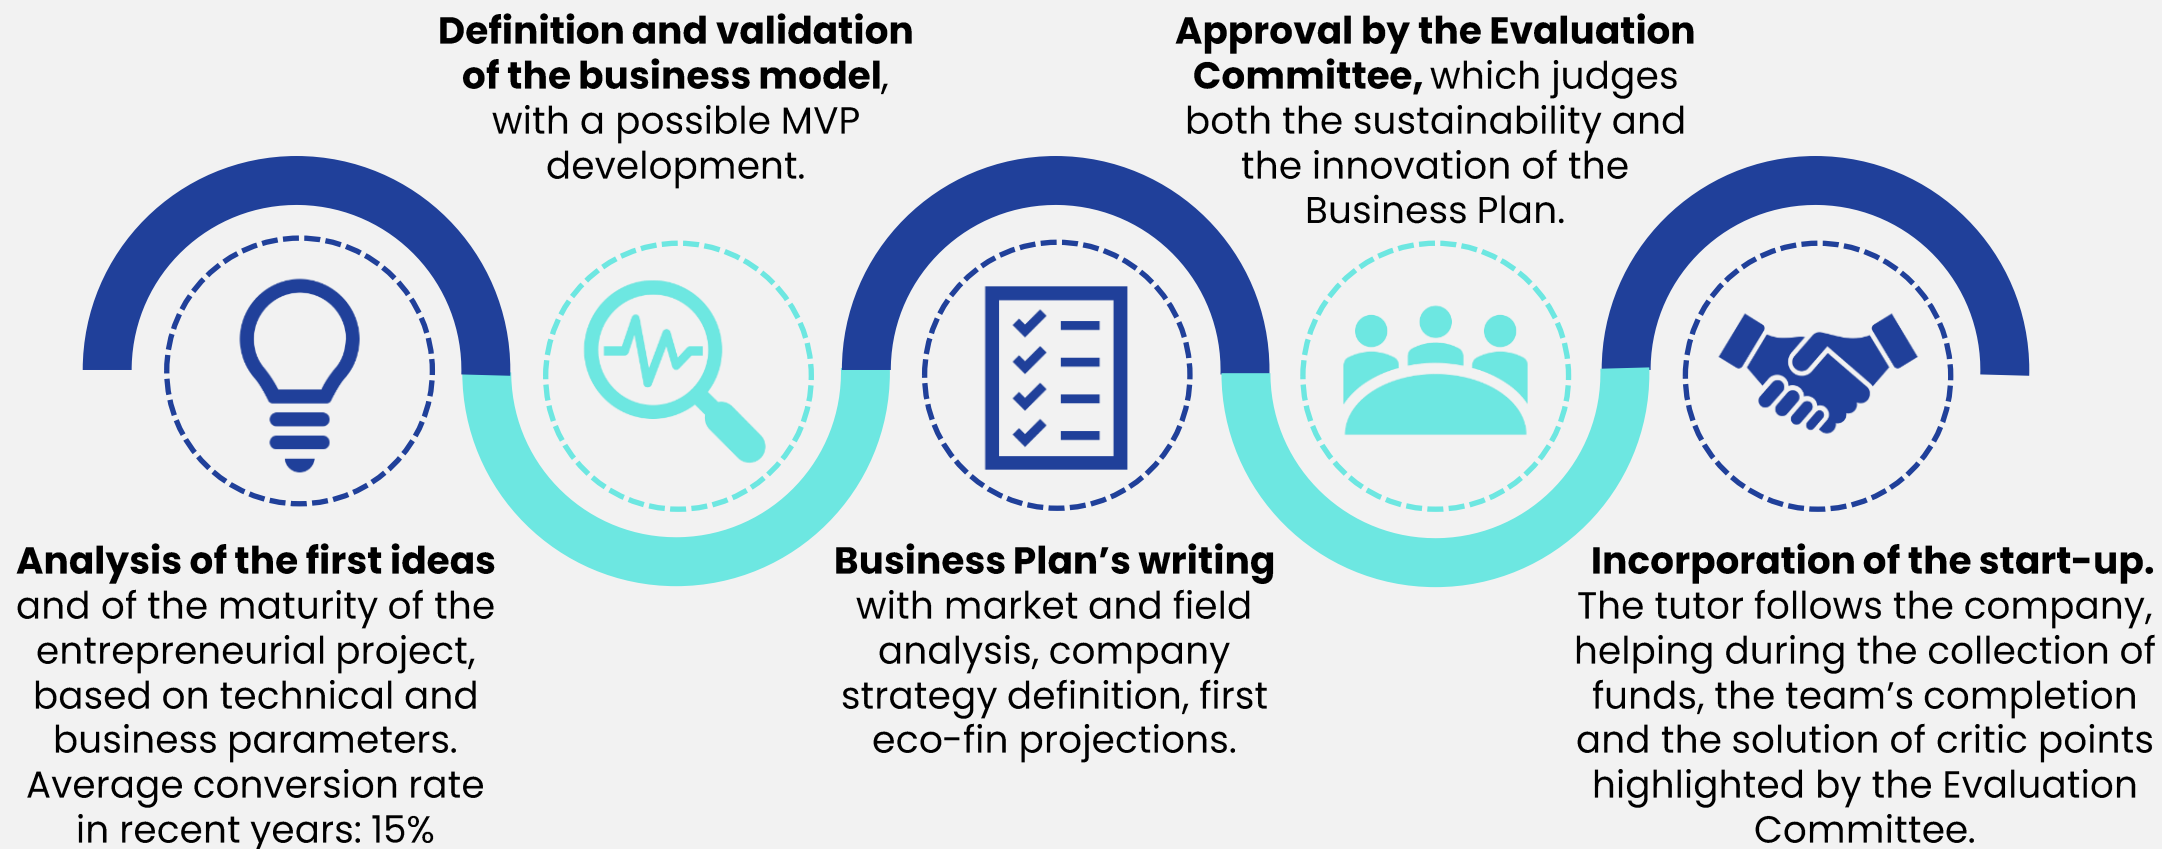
**Definition and validation of the business model**, with a possible MVP development.

**Approval by the Evaluation Committee,** which judges both the sustainability and the innovation of the Business Plan.

**Analysis of the first ideas** and of the maturity of the entrepreneurial project, based on technical and business parameters. Average conversion rate in recent years: 15%

**Business Plan's writing** with market and field analysis, company strategy definition, first eco-fin projections.

**Incorporation of the start-up.** The tutor follows the company, helping during the collection of funds, the team's completion and the solution of critic points highlighted by the Evaluation Committee.